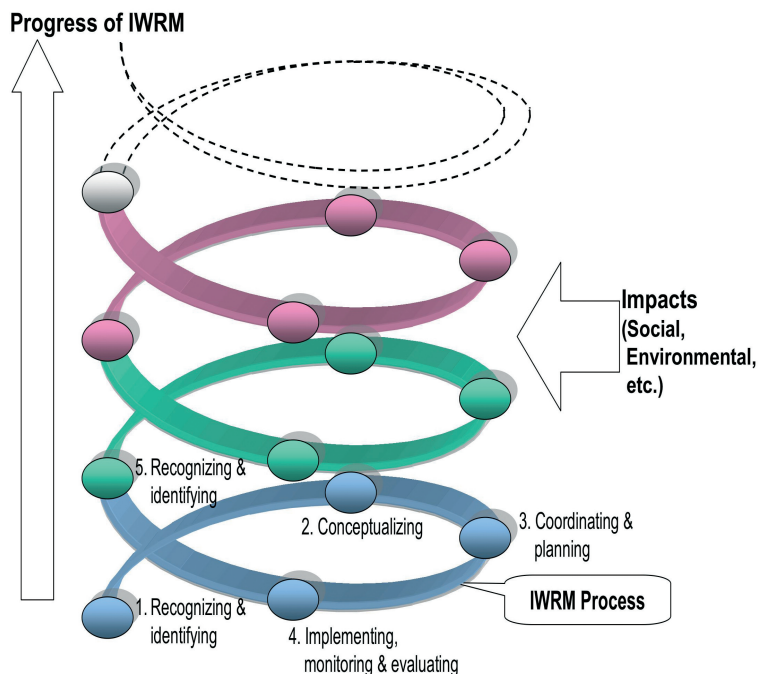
Progress of IWRM

Impacts (Social, Environmental, etc.)

5. Recognizing & identifying

2. Conceptualizing

3. Coordinating & planning

IWRM Process

1. Recognizing & identifying

4. Implementing, monitoring & evaluating